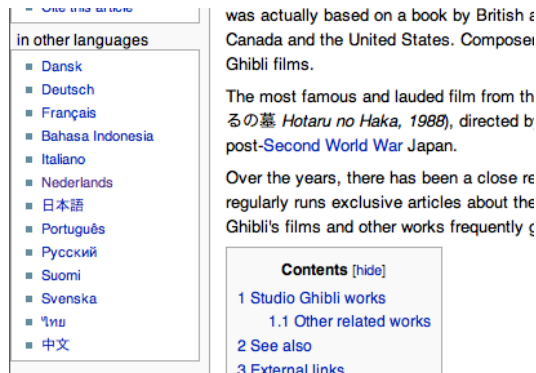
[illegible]

in other languages

Dansk
Deutsch
Français
Bahasa Indonesia
Italiano
Nederlands
日本語
Português
Русский
Suomi
Svenska
ไทย
中文

was actually based on a book by British a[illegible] Canada and the United States. Composer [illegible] Ghibli films.

The most famous and lauded film from th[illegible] るの墓 *Hotaru no Haka, 1988*), directed b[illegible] post-Second World War Japan.

Over the years, there has been a close re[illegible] regularly runs exclusive articles about the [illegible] Ghibli's films and other works frequently g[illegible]

Contents [hide]
1 Studio Ghibli works
1.1 Other related works
2 See also
3 External links